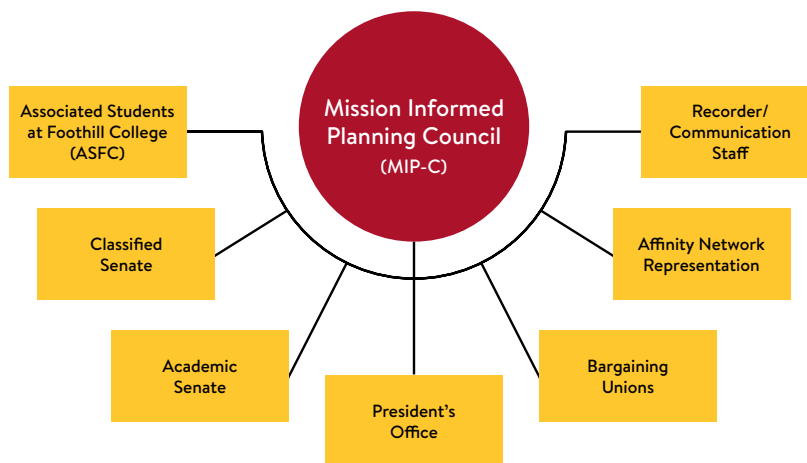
Mission Informed Planning Council
(MIP-C)

Associated Students at Foothill College (ASFC)

Classified Senate

Academic Senate

President's Office

Bargaining Unions

Affinity Network Representation

Recorder/ Communication Staff